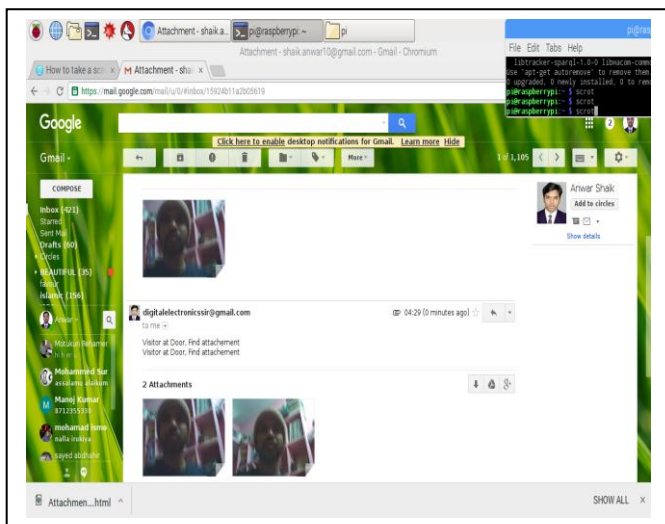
Attachment - shaik.a... pi@raspberrypi: ~ pi

Attachment - shaik.anwar10@gmail.com - Gmail - Chromium

How to take a scr... × M Attachment - shai ×

https://mail.google.com/mail/u/0/#inbox/15924b11a2b05619

pi@ras

File Edit Tabs Help

libtracker-sparql-1.0-0 libwacom-comm
Use 'apt-get autoremove' to remove them.
0 upgraded, 0 newly installed, 0 to rem
pi@raspberrypi:~ $ scrot
pi@raspberrypi:~ $ scrot
pi@raspberrypi:~ $ scrot

Google

Click here to enable desktop notifications for Gmail. Learn more Hide

Gmail

More

1 of 1,105

COMPOSE

Inbox (421)
Starred
Sent Mail
Drafts (60)
Circles
BEAUTIFUL (35)
family
Islamic (156)

Anwar

Mohammed Sur
assalamu alaikum

Manoj Kumar
8712355333

mohamad isme
nalla irukiya

sayed abidhahe

Anwar Shaik
Add to circles
Show details

digitalelectronicssir@gmail.com
to me

04:29 (0 minutes ago)

Visitor at Door, Find attachement
Visitor at Door, Find attachement

2 Attachments

Attachmen....html

SHOW ALL ×